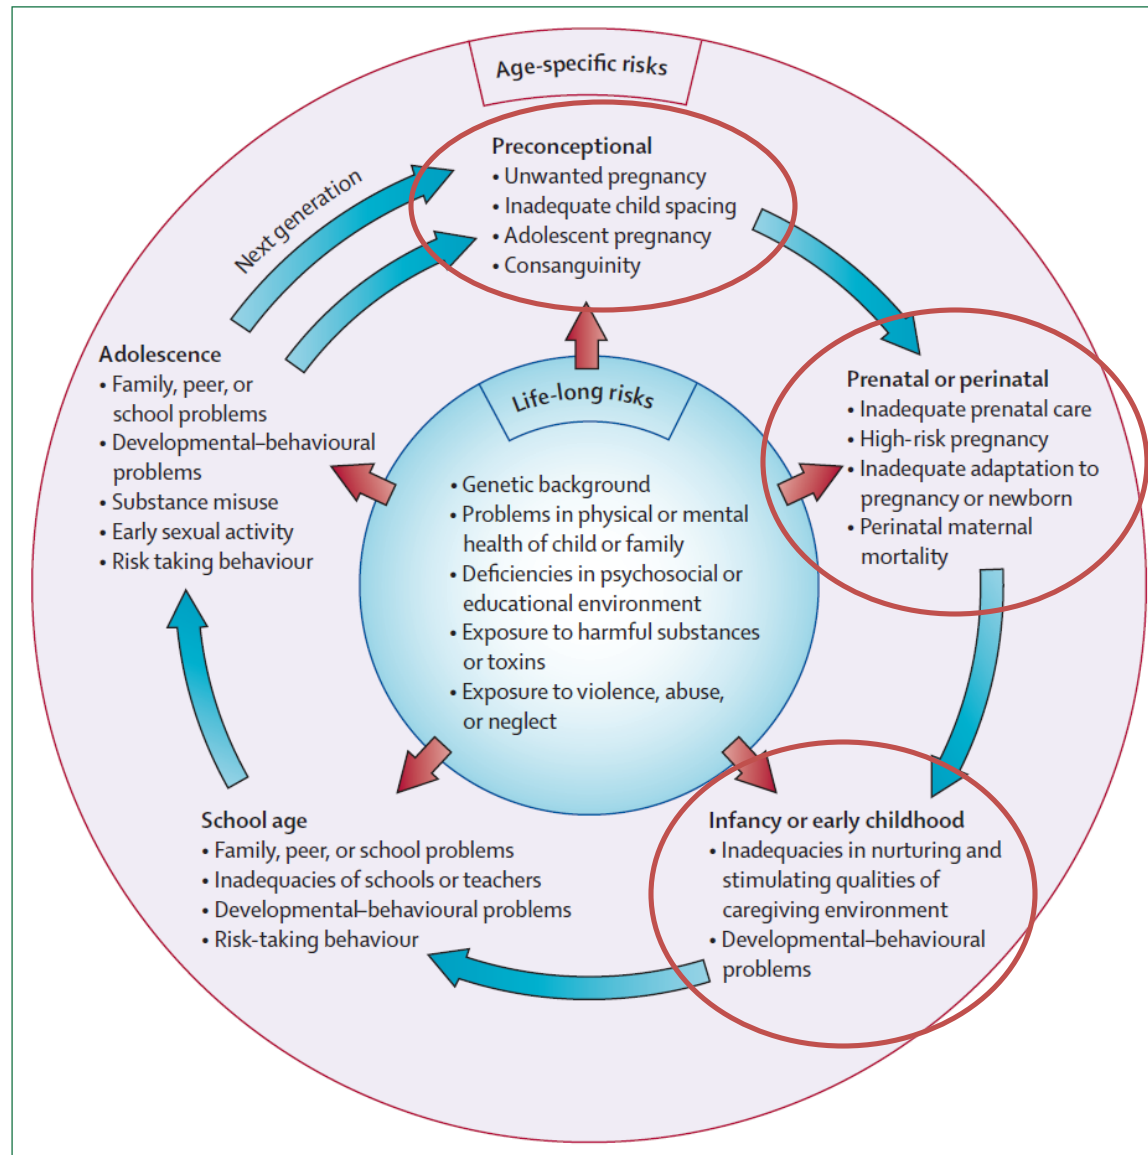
Age-specific risks

Preconceptional
• Unwanted pregnancy
• Inadequate child spacing
• Adolescent pregnancy
• Consanguinity

Next generation

Prenatal or perinatal
• Inadequate prenatal care
• High-risk pregnancy
• Inadequate adaptation to pregnancy or newborn
• Perinatal maternal mortality

Adolescence
• Family, peer, or school problems
• Developmental–behavioural problems
• Substance misuse
• Early sexual activity
• Risk taking behaviour

Life-long risks
• Genetic background
• Problems in physical or mental health of child or family
• Deficiencies in psychosocial or educational environment
• Exposure to harmful substances or toxins
• Exposure to violence, abuse, or neglect

School age
• Family, peer, or school problems
• Inadequacies of schools or teachers
• Developmental–behavioural problems
• Risk-taking behaviour

Infancy or early childhood
• Inadequacies in nurturing and stimulating qualities of caregiving environment
• Developmental–behavioural problems